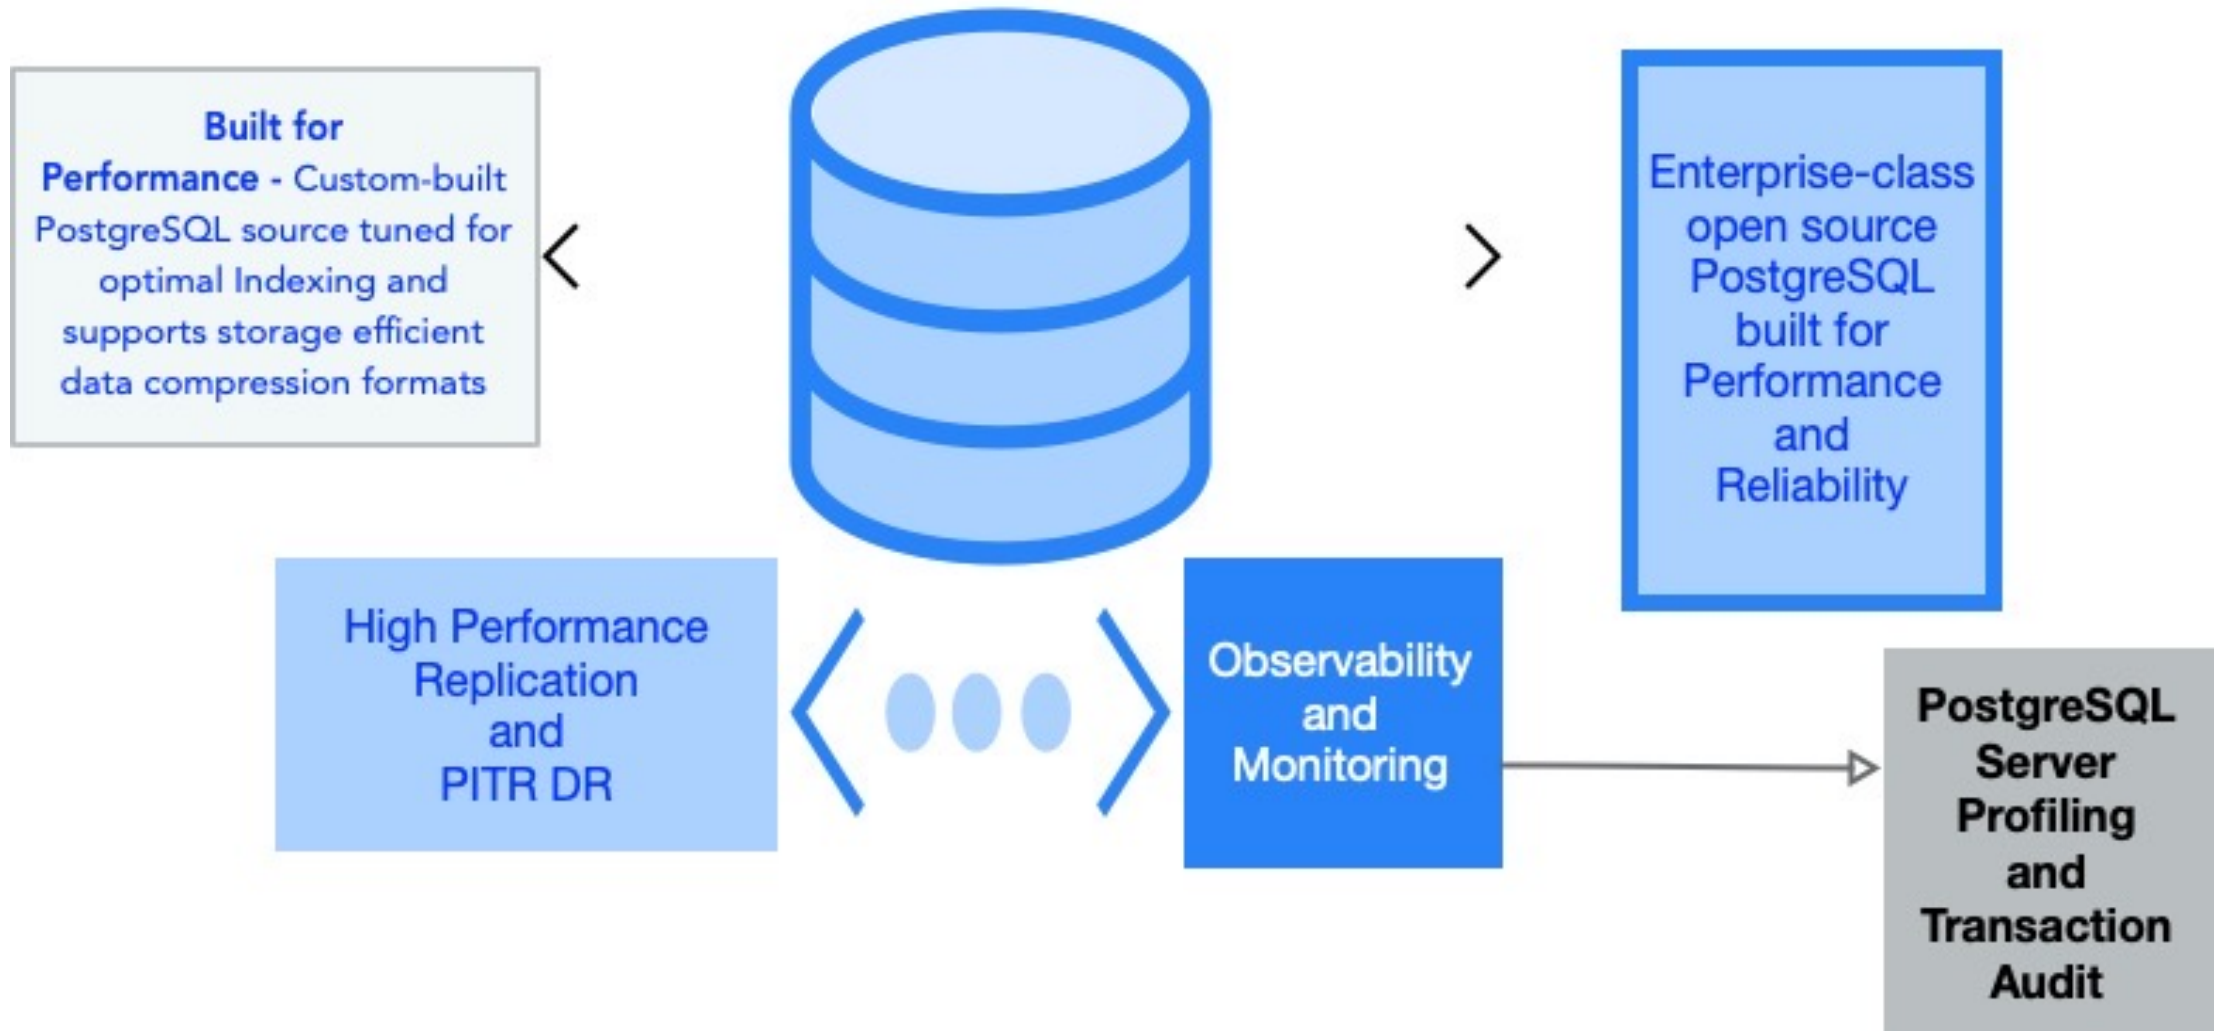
**Built for Performance** - Custom-built PostgreSQL source tuned for optimal Indexing and supports storage efficient data compression formats

Enterprise-class open source PostgreSQL built for Performance and Reliability

High Performance Replication and PITR DR

Observability and Monitoring

PostgreSQL Server Profiling and Transaction Audit